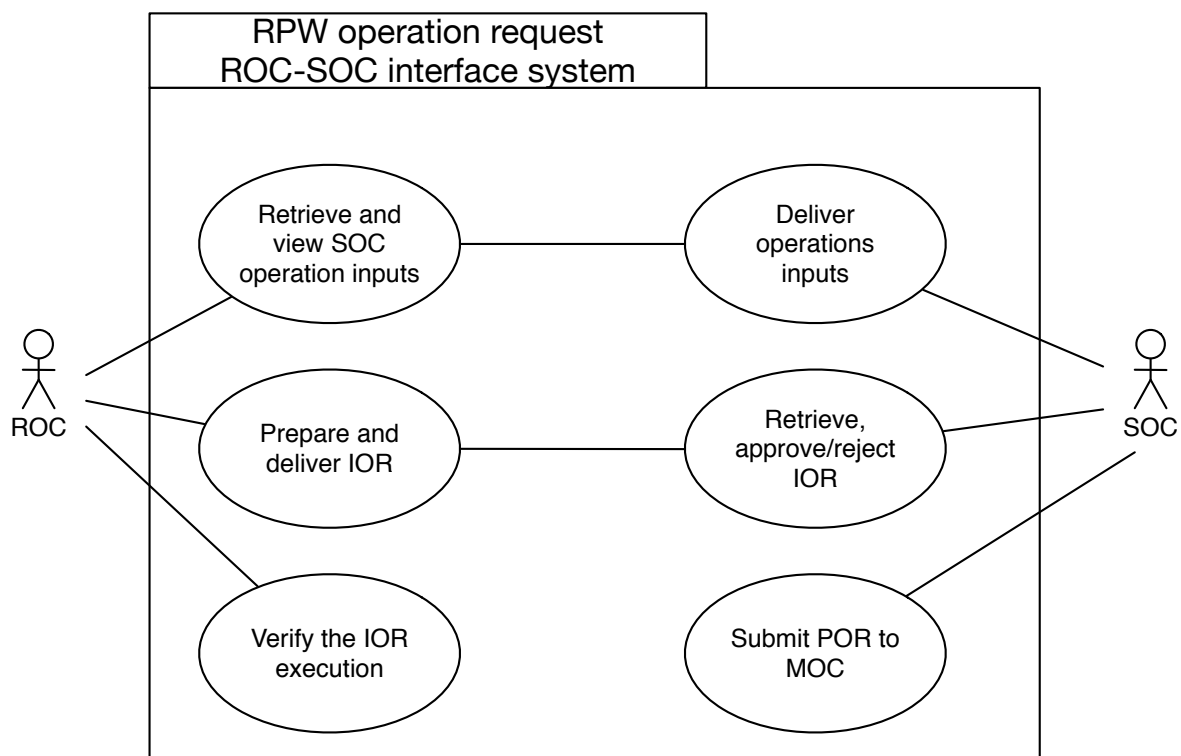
RPW operation request
ROC-SOC interface system

Retrieve and view SOC operation inputs

Deliver operations inputs

ROC

Prepare and deliver IOR

Retrieve, approve/reject IOR

SOC

Verify the IOR execution

Submit POR to MOC